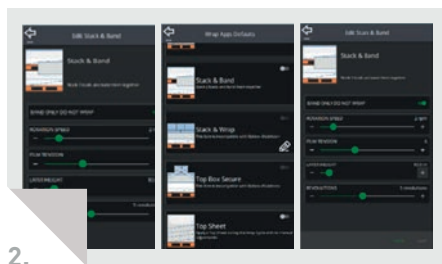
Edit: Stack & Band

Stack & Band

BAND ONLY (DO NOT WRAP)

ROTATION SPEED

FILM TENSION

LAYER HEIGHT

2.

Wrap Apps Defaults

Stack & Band

Stack & Wrap

Top Box Secure

Top Sheet

Edit: Stack & Band

Stack & Band

BAND ONLY (DO NOT WRAP)

ROTATION SPEED

FILM TENSION

LAYER HEIGHT

REVOLUTIONS

5 revolutions